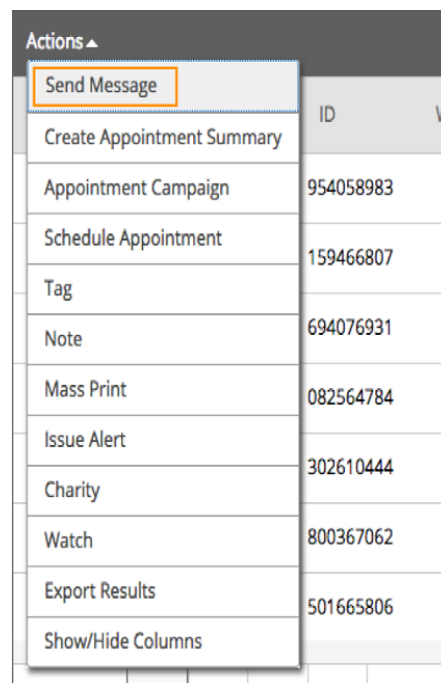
Actions

Send Message
Create Appointment Summary
Appointment Campaign
Schedule Appointment
Tag
Note
Mass Print
Issue Alert
Charity
Watch
Export Results
Show/Hide Columns

ID
954058983
159466807
694076931
082564784
302610444
800367062
501665806